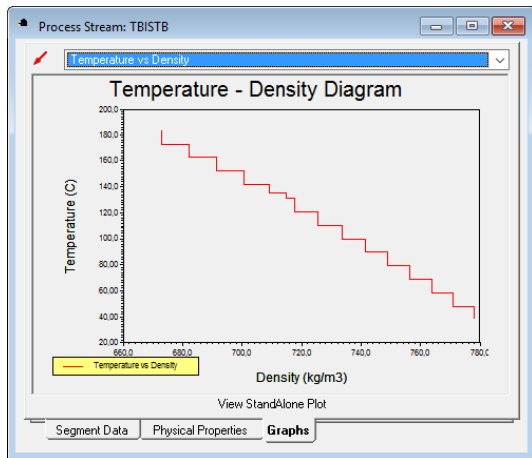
Process Stream: TBISTB

Temperature vs Density

Temperature - Density Diagram

200,0
180,0
160,0
140,0
120,0
100,0
80,00
60,00
40,00
20,00

Temperature (C)

660,0 680,0 700,0 720,0 740,0 760,0 780,0

Temperature vs Density

Density (kg/m3)

View StandAlone Plot

Segment Data | Physical Properties | Graphs